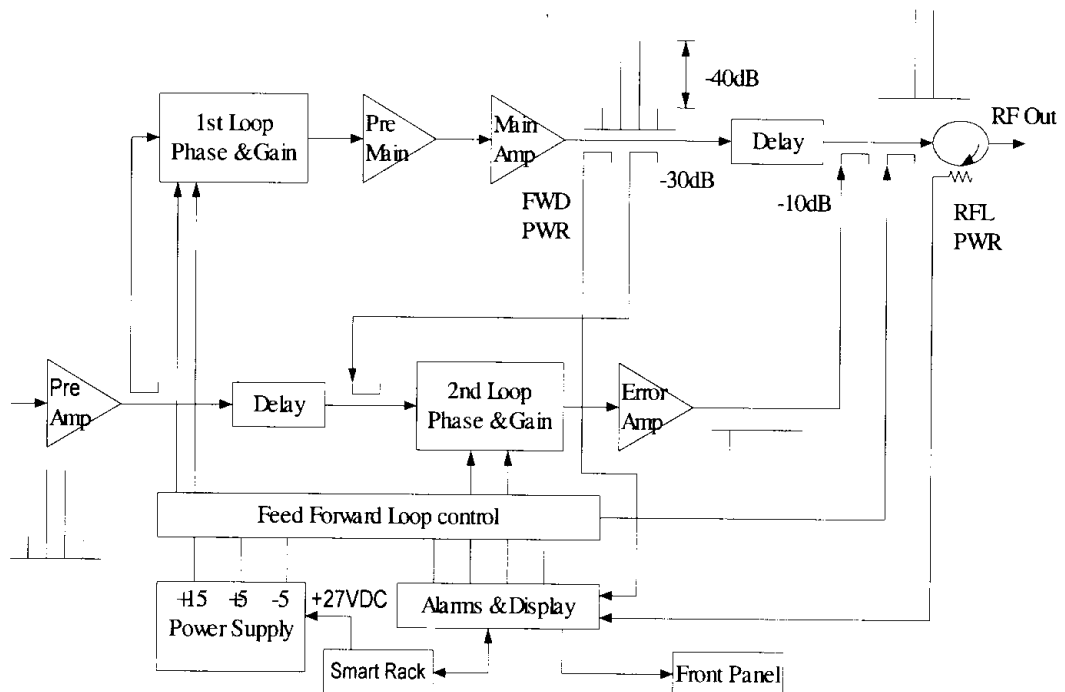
-40dB

1st Loop Phase &Gain

Pre Main

Main Amp

Delay

RF Out

-30dB

FWD PWR

-10dB

RFL PWR

Pre Amp

Delay

2nd Loop Phase &Gain

Error Amp

Feed Forward Loop control

+15 +5 -5 Power Supply

+27VDC

Alarms &Display

Smart Rack

Front Panel